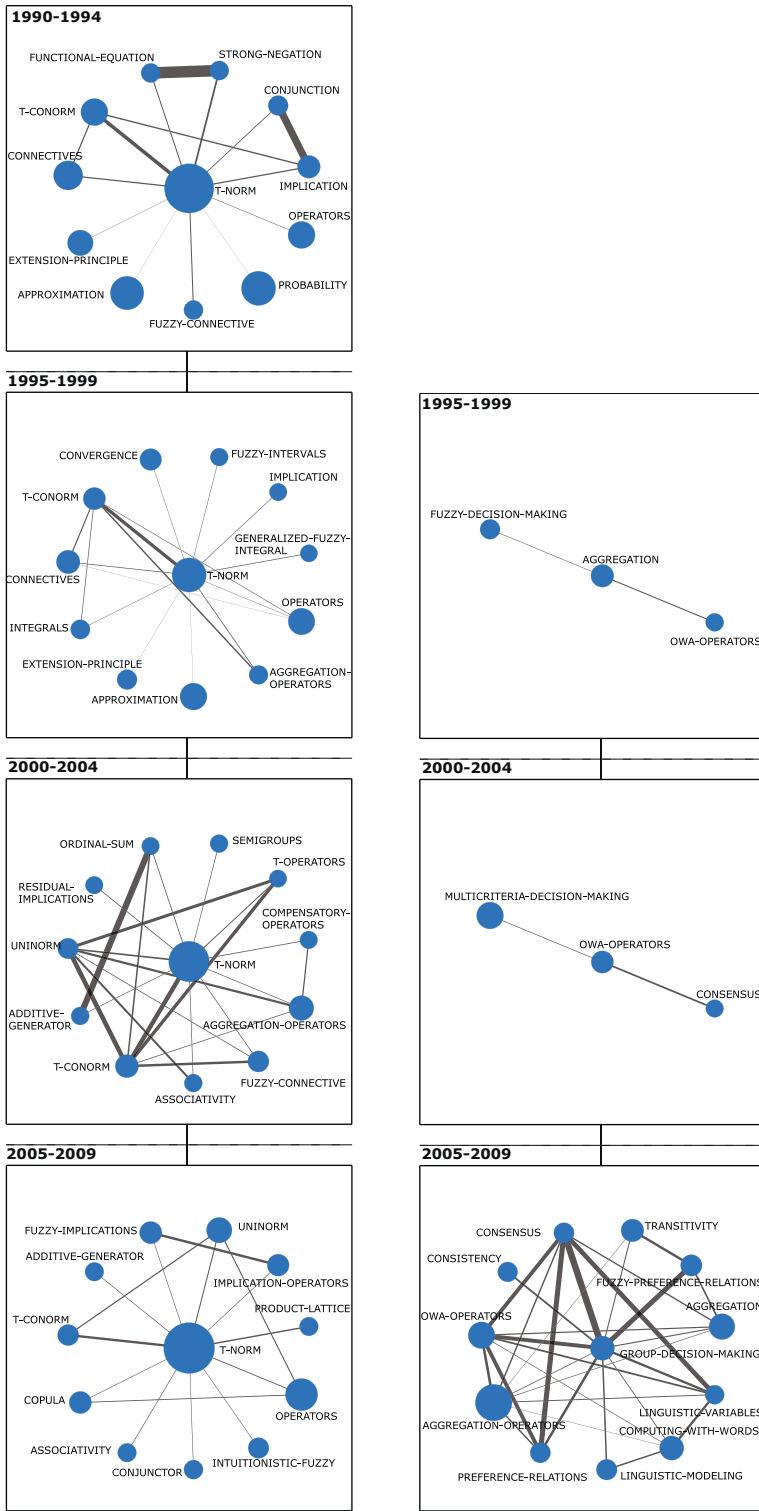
1990-1994

FUNCTIONAL-EQUATION
STRONG-NEGATION
CONJUNCTION
T-CONORM
CONNECTIVES
IMPLICATION
T-NORM
OPERATORS
EXTENSION-PRINCIPLE
APPROXIMATION
PROBABILITY
FUZZY-CONNECTIVE

1995-1999

CONVERGENCE
FUZZY-INTERVALS
IMPLICATION
T-CONORM
GENERALIZED-FUZZY-INTEGRAL
CONNECTIVES
T-NORM
OPERATORS
INTEGRALS
EXTENSION-PRINCIPLE
AGGREGATION-OPERATORS
APPROXIMATION

1995-1999

FUZZY-DECISION-MAKING
AGGREGATION
OWA-OPERATORS

2000-2004

ORDINAL-SUM
SEMIGROUPS
T-OPERATORS
RESIDUAL-IMPLICATIONS
COMPENSATORY-OPERATORS
UNINORM
T-NORM
ADDITIVE-GENERATOR
AGGREGATION-OPERATORS
T-CONORM
FUZZY-CONNECTIVE
ASSOCIATIVITY

2000-2004

MULTICRITERIA-DECISION-MAKING
OWA-OPERATORS
CONSENSUS

2005-2009

FUZZY-IMPLICATIONS
UNINORM
ADDITIVE-GENERATOR
IMPLICATION-OPERATORS
T-CONORM
PRODUCT-LATTICE
T-NORM
COPULA
OPERATORS
ASSOCIATIVITY
INTUITIONISTIC-FUZZY
CONJUNCTOR

2005-2009

CONSENSUS
TRANSITIVITY
CONSISTENCY
FUZZY-PREFERENCE-RELATIONS
AGGREGATION
OWA-OPERATORS
GROUP-DECISION-MAKING
LINGUISTIC-VARIABLES
AGGREGATION-OPERATORS
COMPUTING-WITH-WORDS
PREFERENCE-RELATIONS
LINGUISTIC-MODELING